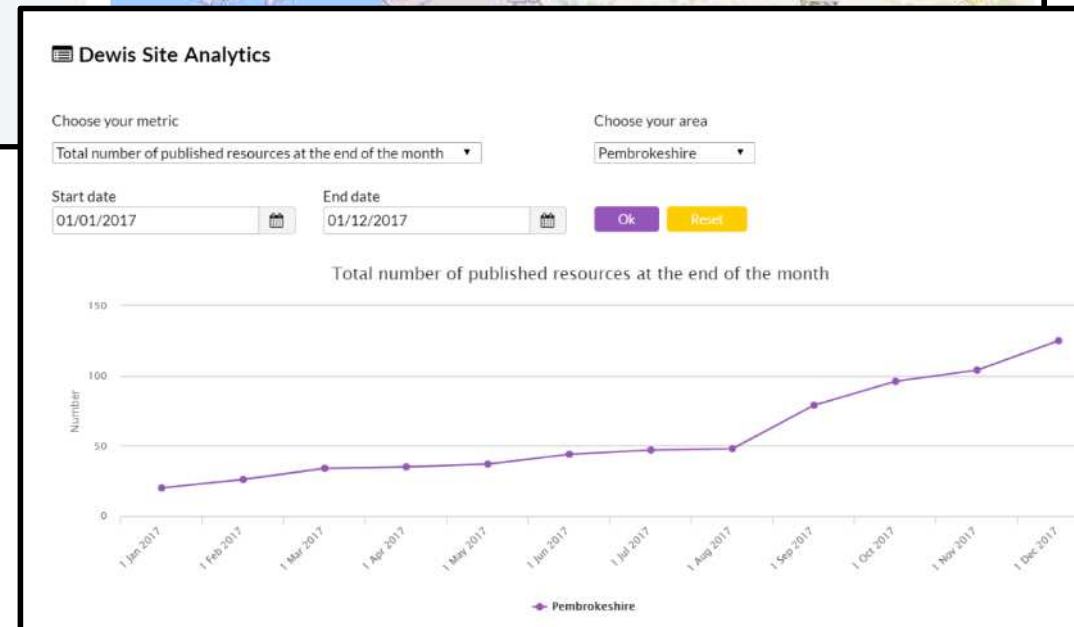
Dewis Site Analytics

Choose your metric

Total number of published resources at the end of the month

Choose your area

Pembrokeshire

Start date

01/01/2017

End date

01/12/2017

Ok

Reset

Total number of published resources at the end of the month

150

100

50

0

Number

1 Jan 2017
1 Feb 2017
1 Mar 2017
1 Apr 2017
1 May 2017
1 Jun 2017
1 Jul 2017
1 Aug 2017
1 Sep 2017
1 Oct 2017
1 Nov 2017
1 Dec 2017

Pembrokeshire